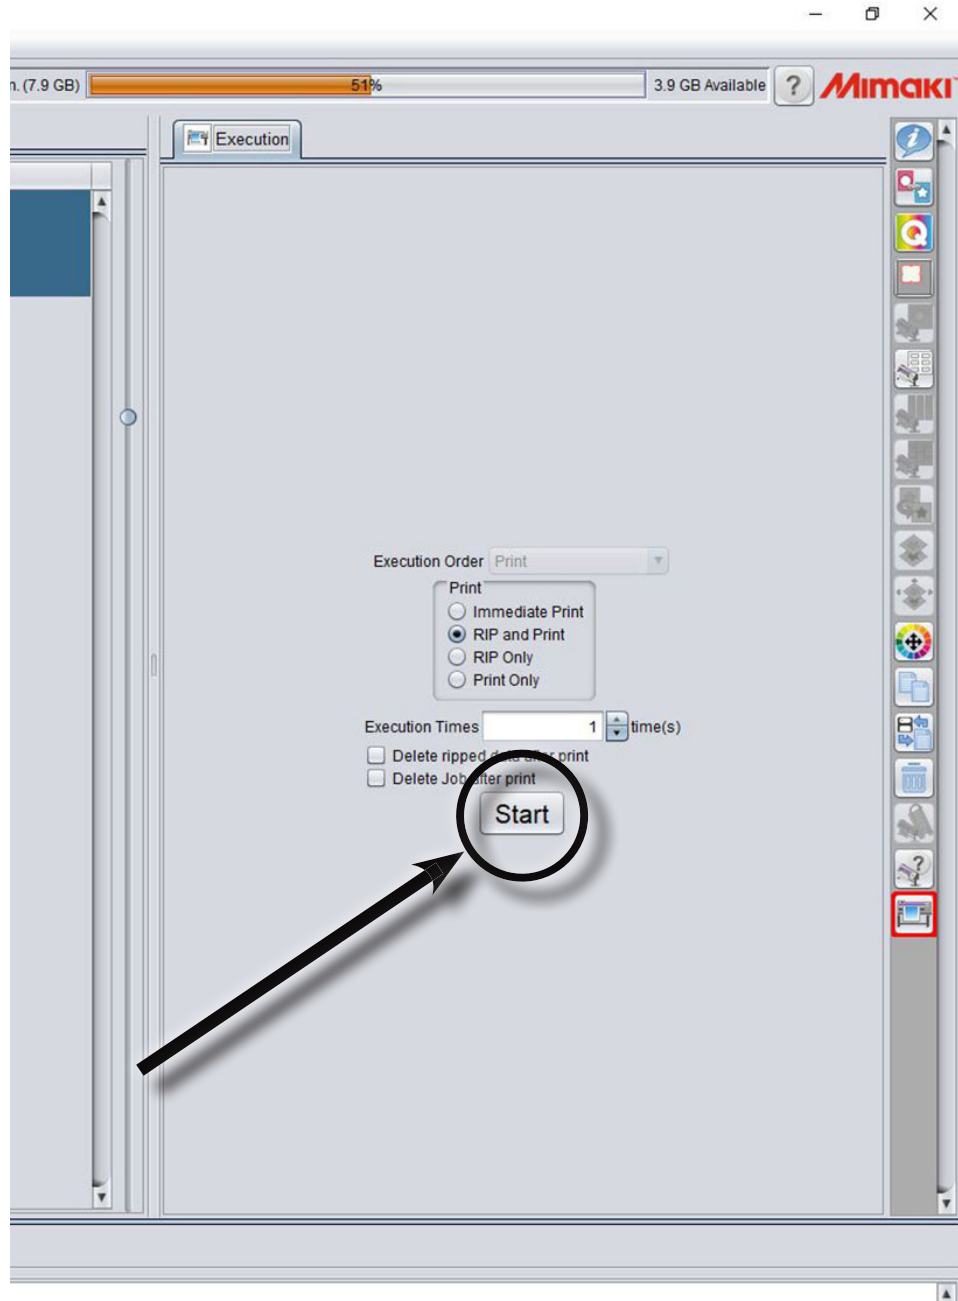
n. (7.9 GB) 51% 3.9 GB Available ? MIMAKI

Execution

Execution Order Print

Print
Immediate Print
RIP and Print
RIP Only
Print Only

Execution Times 1 time(s)
Delete ripped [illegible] print
Delete Job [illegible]fter print

Start